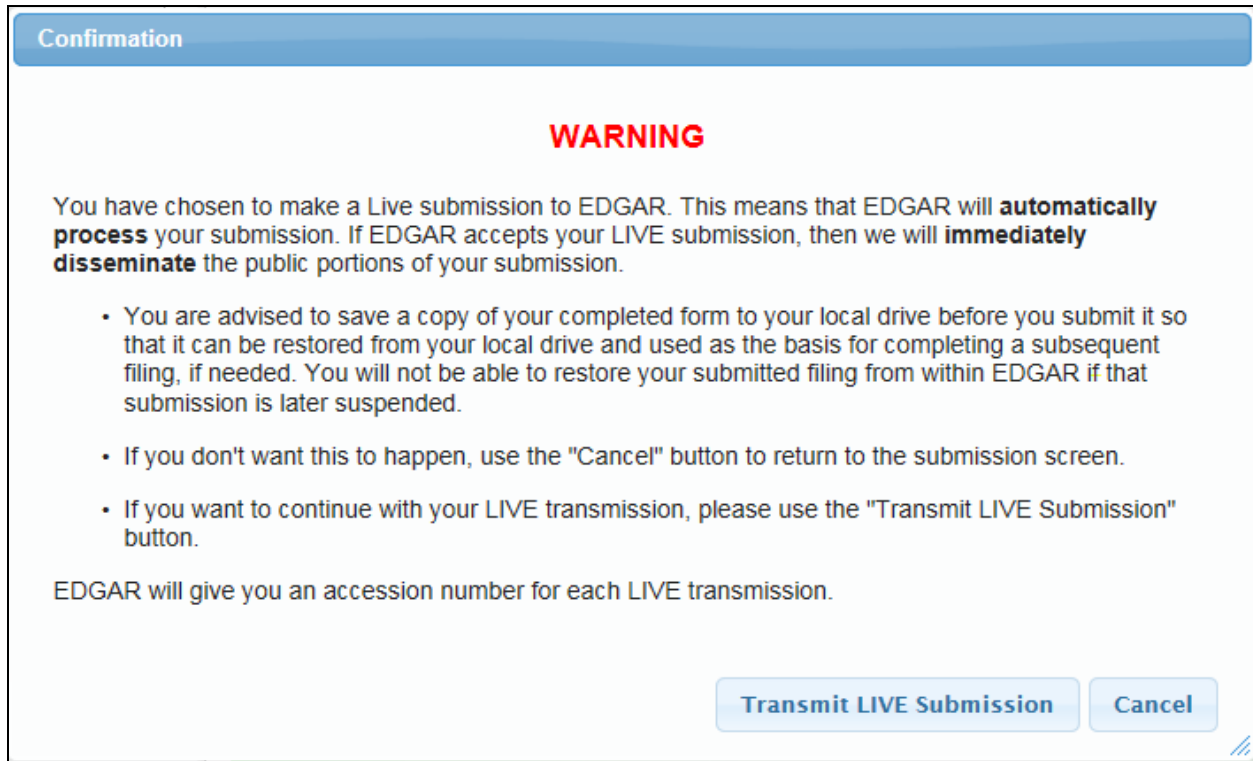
Confirmation

WARNING

You have chosen to make a Live submission to EDGAR. This means that EDGAR will **automatically process** your submission. If EDGAR accepts your LIVE submission, then we will **immediately disseminate** the public portions of your submission.

- You are advised to save a copy of your completed form to your local drive before you submit it so that it can be restored from your local drive and used as the basis for completing a subsequent filing, if needed. You will not be able to restore your submitted filing from within EDGAR if that submission is later suspended.
- If you don't want this to happen, use the "Cancel" button to return to the submission screen.
- If you want to continue with your LIVE transmission, please use the "Transmit LIVE Submission" button.

EDGAR will give you an accession number for each LIVE transmission.

Transmit LIVE Submission Cancel